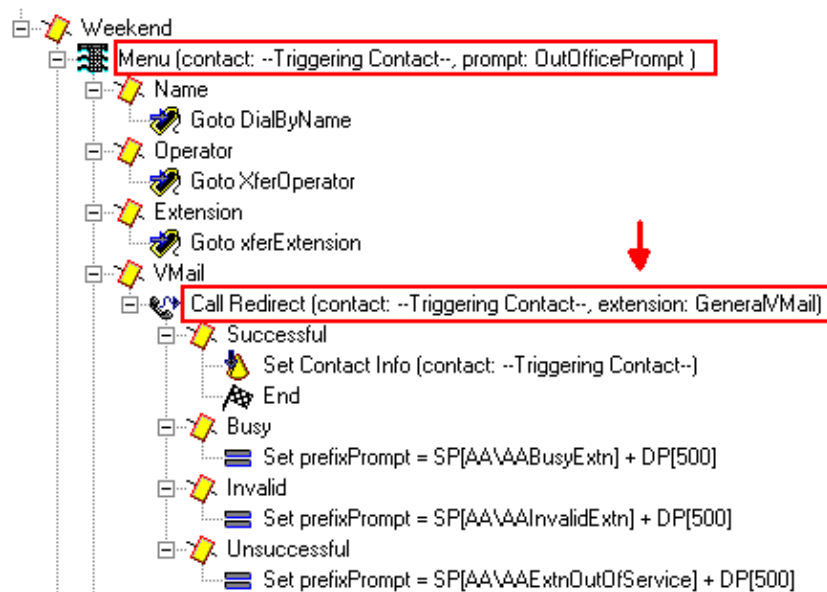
Weekend
Menu (contact: --Triggering Contact--, prompt: OutOfficePrompt )
Name
Goto DialByName
Operator
Goto XferOperator
Extension
Goto xferExtension
VMail
Call Redirect (contact: --Triggering Contact--, extension: GeneralVMail)
Successful
Set Contact Info (contact: --Triggering Contact--)
End
Busy
Set prefixPrompt = SP[AA\AABusyExtn] + DP[500]
Invalid
Set prefixPrompt = SP[AA\AAInvalidExtn] + DP[500]
Unsuccessful
Set prefixPrompt = SP[AA\AAExtnOutOfService] + DP[500]